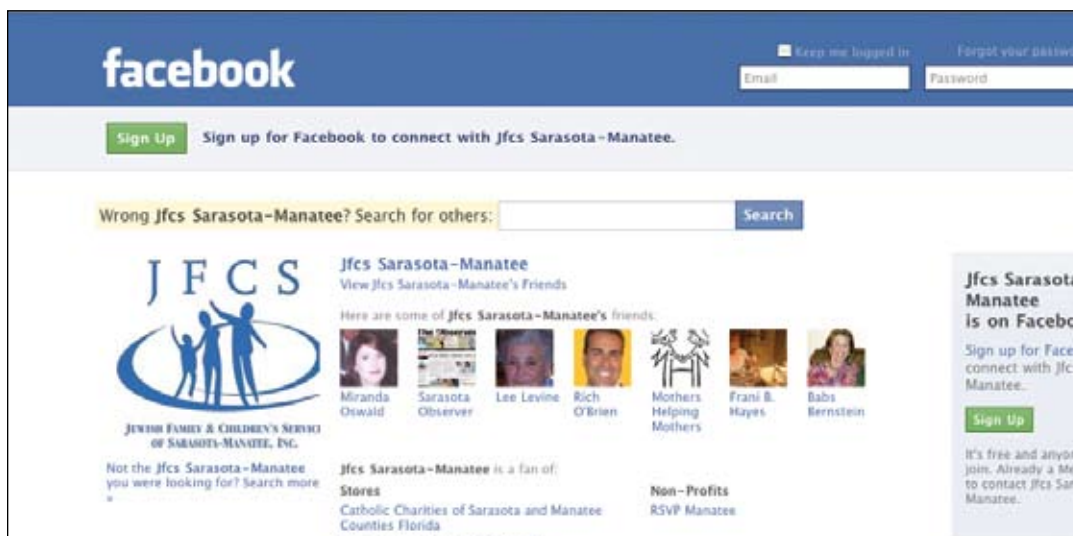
facebook

Keep me logged in

Forgot your passw

Email

Password

Sign Up

Sign up for Facebook to connect with Jfcs Sarasota-Manatee.

Wrong Jfcs Sarasota-Manatee? Search for others:

Search

JFCS

JEWISH FAMILY & CHILDREN'S SERVICE OF SARASOTA-MANATEE, INC.

Not the Jfcs Sarasota-Manatee you were looking for? Search more »

Jfcs Sarasota-Manatee

View Jfcs Sarasota-Manatee's Friends

Here are some of Jfcs Sarasota-Manatee's friends:

Miranda Oswald

Sarasota Observer

Lee Levine

Rich O'Brien

Mothers Helping Mothers

Frani B. Hayes

Babs Bernstein

Jfcs Sarasota-Manatee is a fan of:

Stores

Catholic Charities of Sarasota and Manatee Counties Florida

Non-Profits

RSVP Manatee

Jfcs Sarasota Manatee is on Facebo

Sign up for Face connect with Jfc Manatee.

Sign Up

It's free and anyo join. Already a Me to contact Jfcs Sar Manatee.